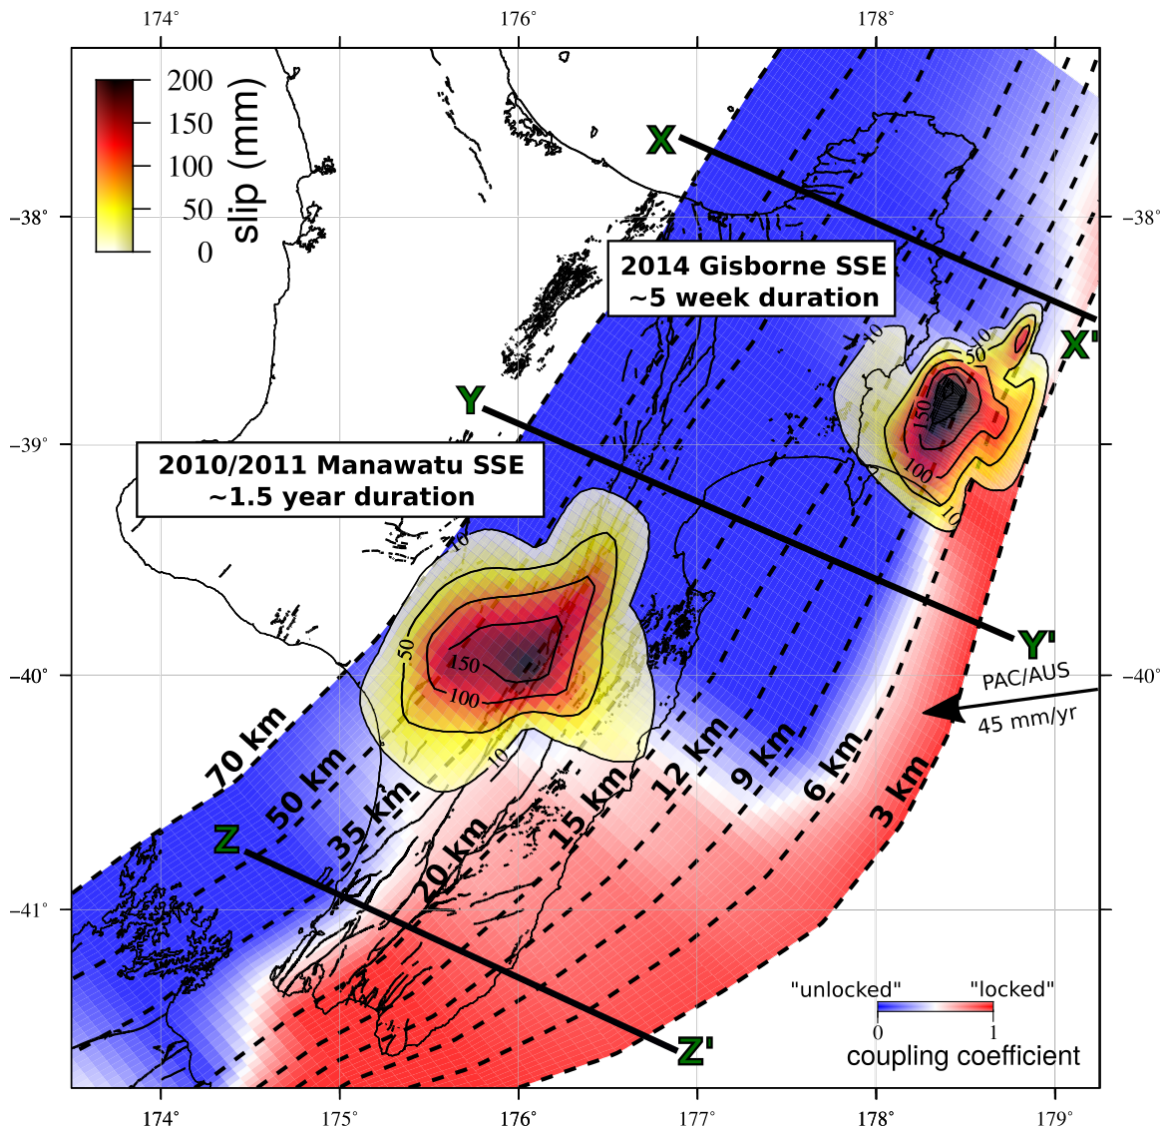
174° 176° 178°

200
150
100
50
0
slip (mm)

−38° −38°

X

2014 Gisborne SSE
~5 week duration

X'

Y

−39° −39°

2010/2011 Manawatu SSE
~1.5 year duration

10
50
150
100
10
50
150
100
10
10

Y'

−40° −40°

PAC/AUS
45 mm/yr

70 km
50 km
35 km
20 km
15 km
12 km
9 km
6 km
3 km

Z

−41° −41°

"unlocked" "locked"
0 1
coupling coefficient

Z'

174° 175° 176° 177° 178° 179°